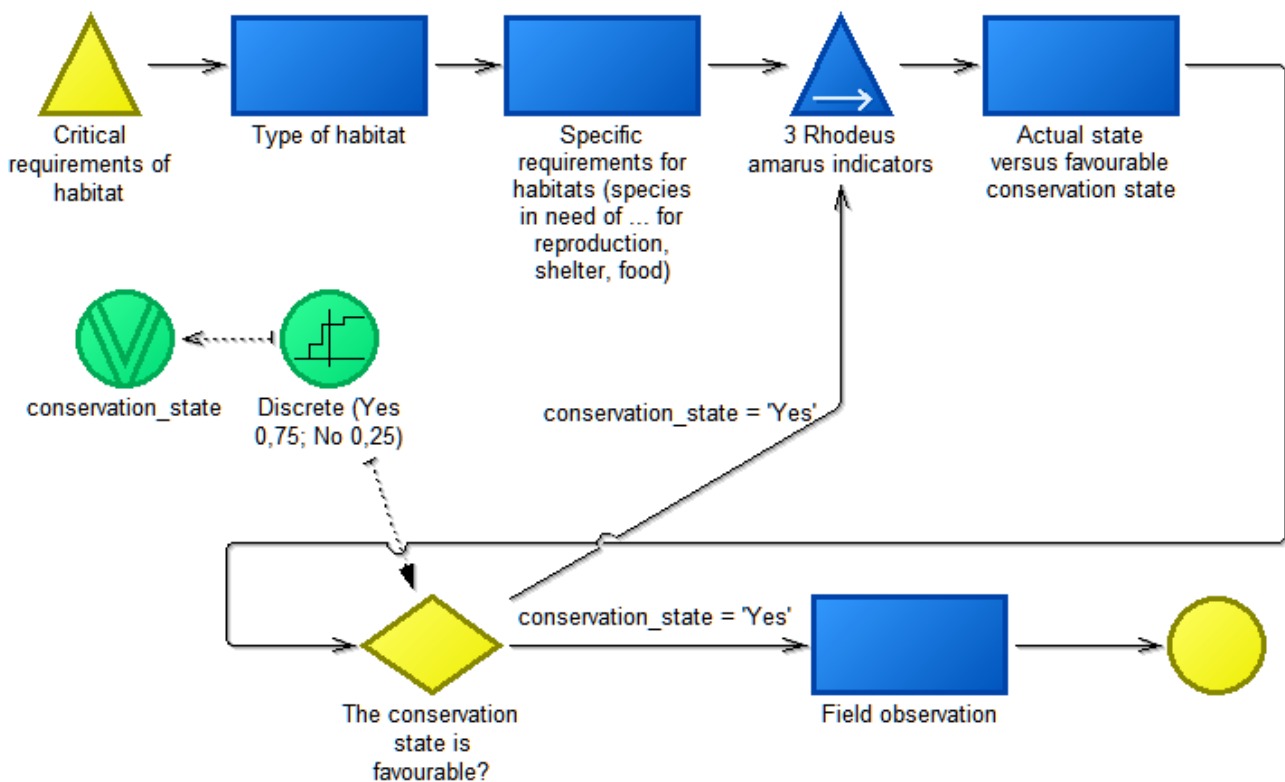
Critical requirements of habitat

Type of habitat

Specific requirements for habitats (species in need of ... for reproduction, shelter, food)

3 Rhodeus amarus indicators

Actual state versus favourable conservation state

conservation_state

Discrete (Yes 0,75; No 0,25)

conservation_state = 'Yes'

conservation_state = 'Yes'

The conservation state is favourable?

Field observation